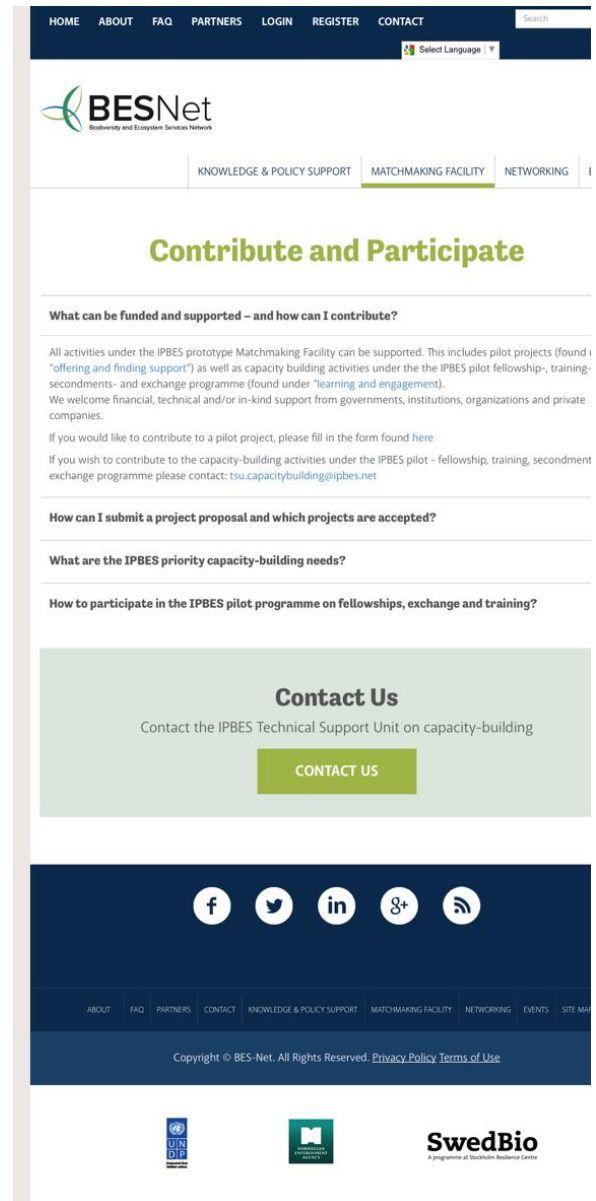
HOME ABOUT FAQ PARTNERS LOGIN REGISTER CONTACT

Search

Select Language

BESNet
Biodiversity and Ecosystem Services Network

KNOWLEDGE & POLICY SUPPORT MATCHMAKING FACILITY NETWORKING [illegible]

Contribute and Participate

What can be funded and supported – and how can I contribute?

All activities under the IPBES prototype Matchmaking Facility can be supported. This includes pilot projects (found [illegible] "offering and finding support") as well as capacity building activities under the the IPBES pilot fellowship-, training-, secondments- and exchange programme (found under "learning and engagement").
We welcome financial, technical and/or in-kind support from governments, institutions, organizations and private companies.

If you would like to contribute to a pilot project, please fill in the form found here

If you wish to contribute to the capacity-building activities under the IPBES pilot - fellowship, training, secondment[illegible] exchange programme please contact: tsu.capacitybuilding@ipbes.net

How can I submit a project proposal and which projects are accepted?

What are the IPBES priority capacity-building needs?

How to participate in the IPBES pilot programme on fellowships, exchange and training?

Contact Us

Contact the IPBES Technical Support Unit on capacity-building

CONTACT US

ABOUT FAQ PARTNERS CONTACT KNOWLEDGE & POLICY SUPPORT MATCHMAKING FACILITY NETWORKING EVENTS SITE MA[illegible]

Copyright © BES-Net. All Rights Reserved. Privacy Policy Terms of Use

UNDP

NORWEGIAN ENVIRONMENT AGENCY

SwedBio
A programme at Stockholm Resilience Centre